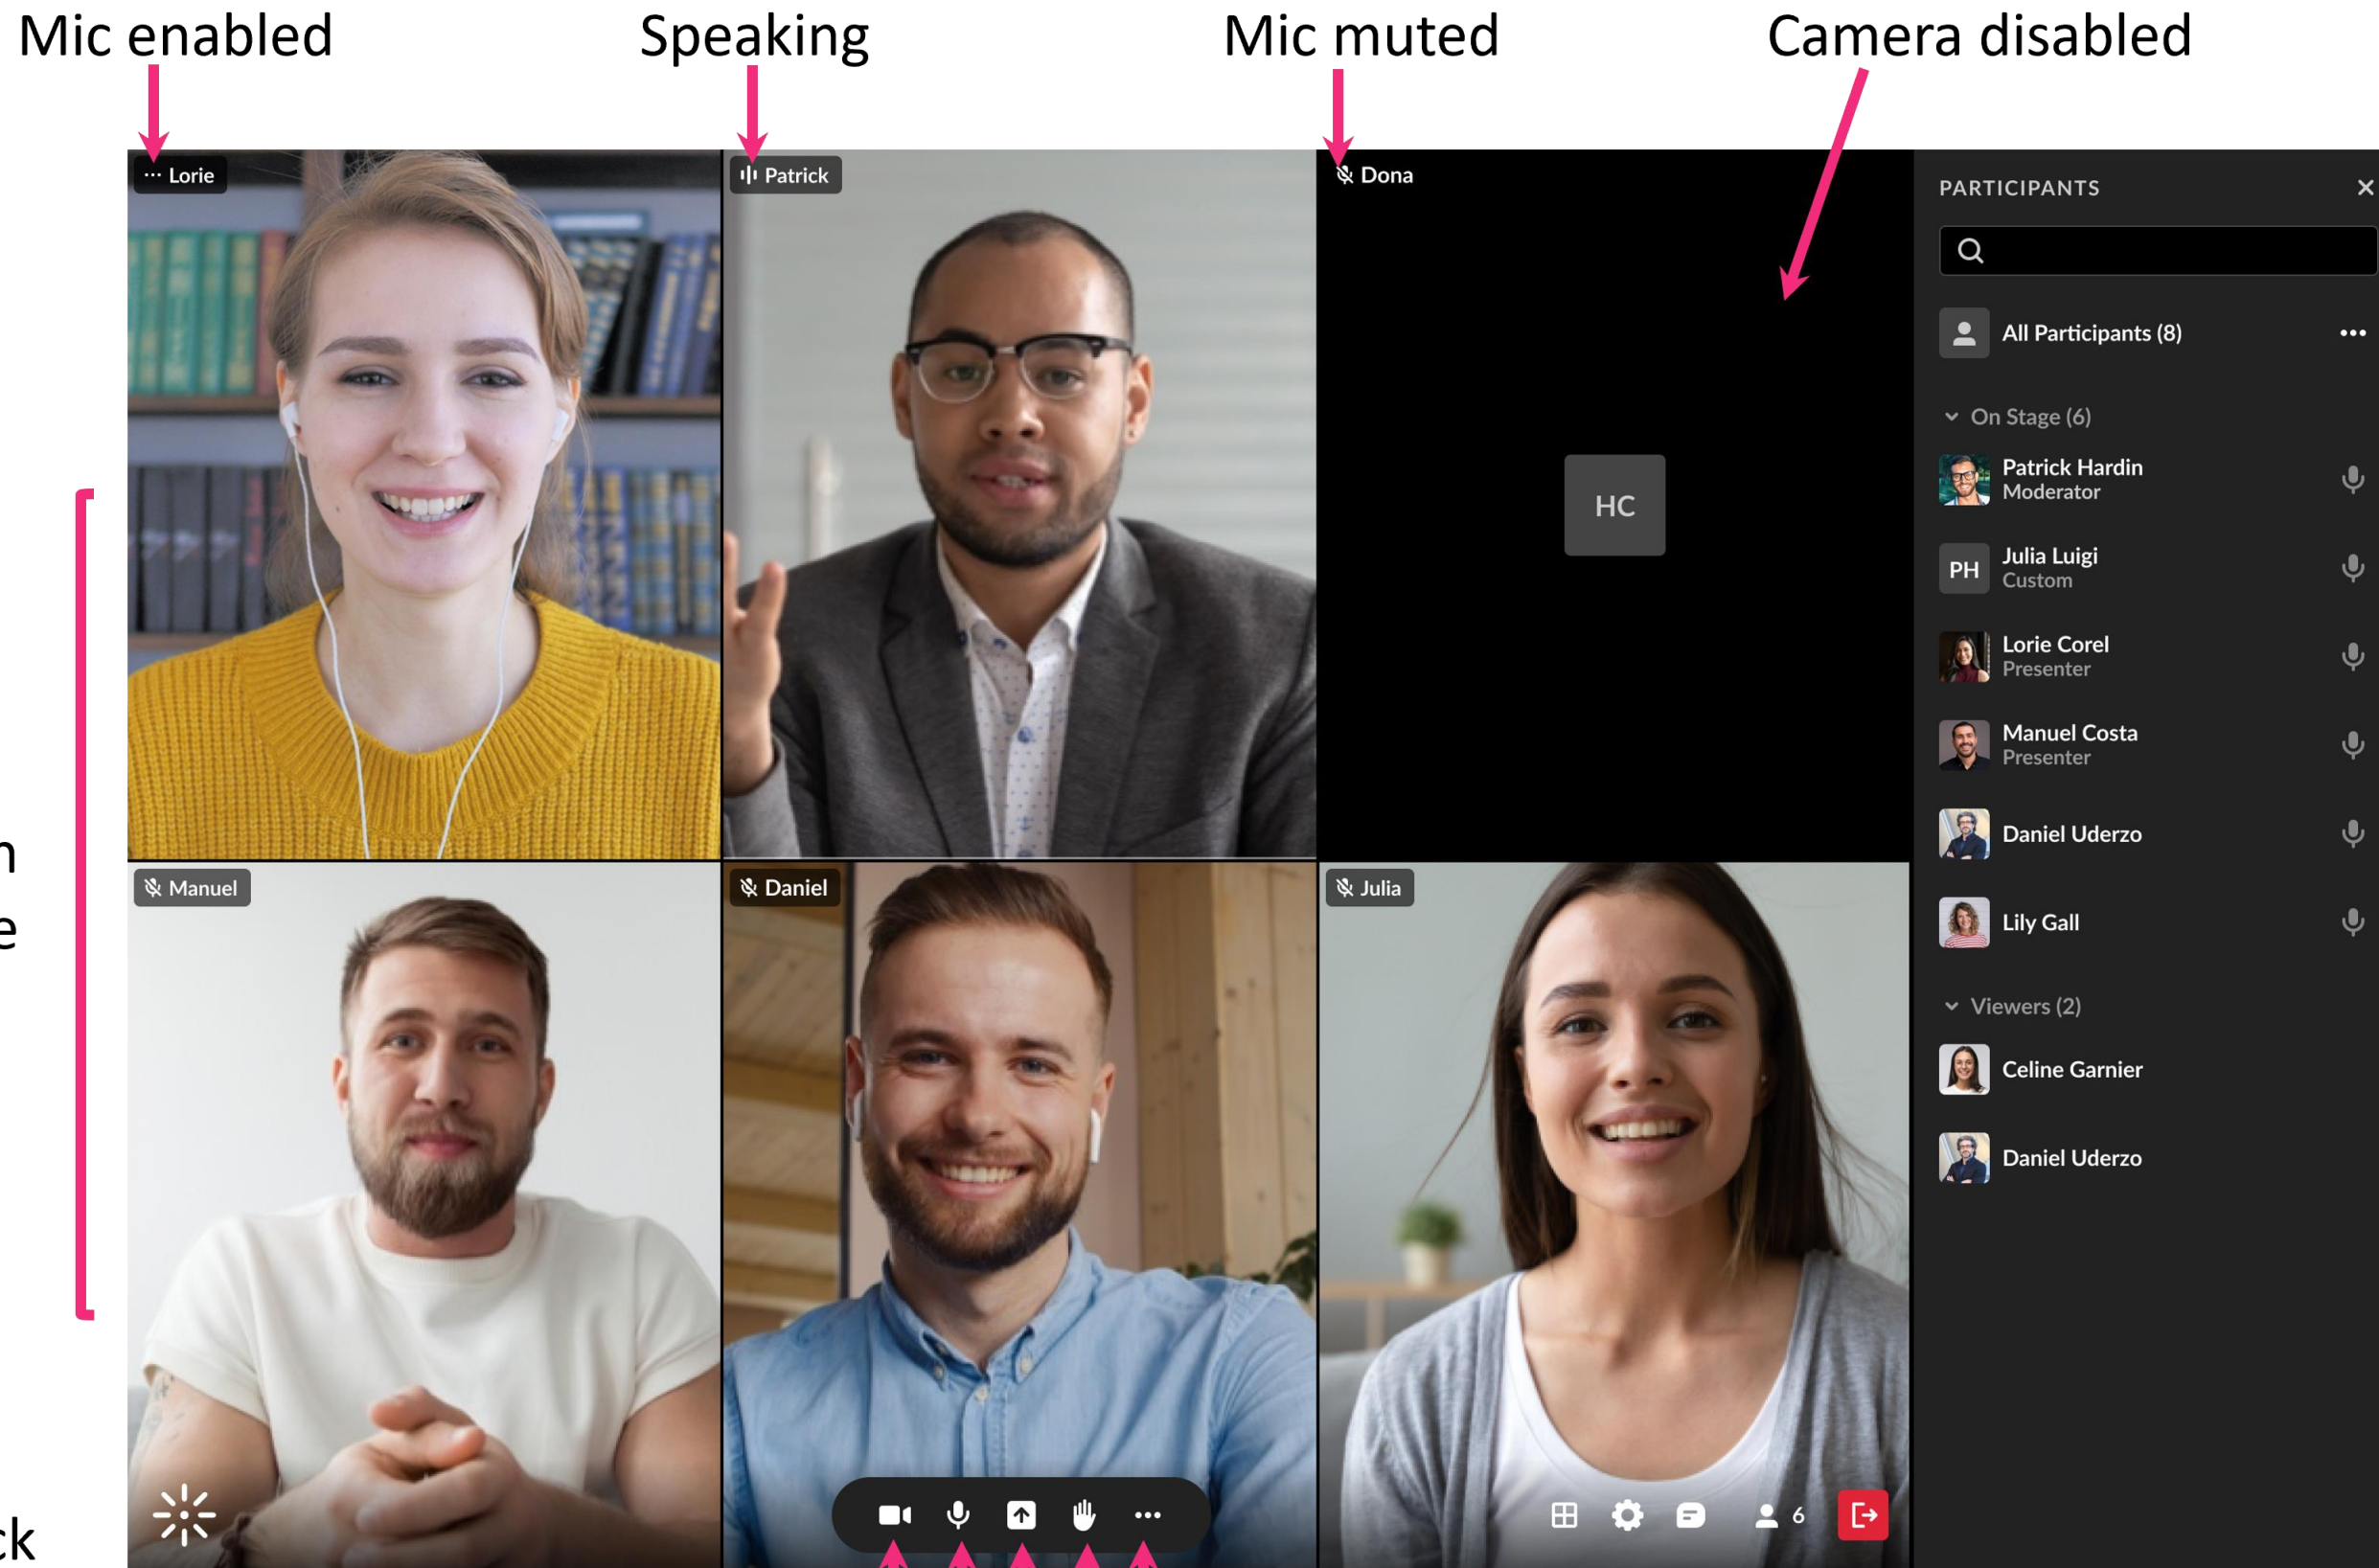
Mic enabled
Speaking
Mic muted
Camera disabled

Lorie
Patrick
Dona
HC

PARTICIPANTS
All Participants (8)
On Stage (6)
Patrick Hardin
Moderator
PH
Julia Luigi
Custom
Lorie Corel
Presenter
Manuel Costa
Presenter
Daniel Uderzo
Lily Gall
Viewers (2)
Celine Garnier
Daniel Uderzo

Manuel
Daniel
Julia

n
e
ck

6